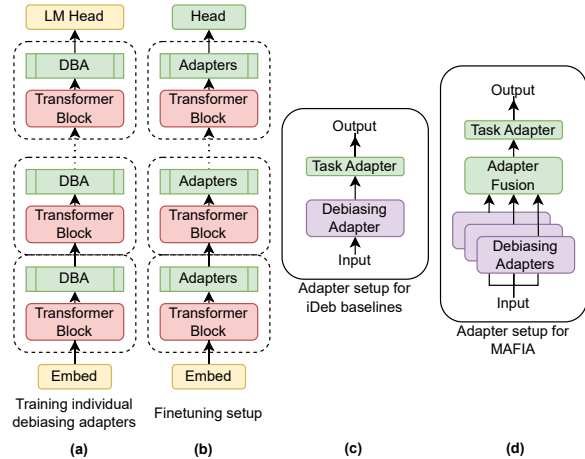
LM Head

DBA

Transformer Block

DBA

Transformer Block

DBA

Transformer Block

Embed

Training individual debiasing adapters

(a)

Head

Adapters

Transformer Block

Adapters

Transformer Block

Adapters

Transformer Block

Embed

Finetuning setup

(b)

Output

Task Adapter

Debiasing Adapter

Input

Adapter setup for iDeb baselines

(c)

Output

Task Adapter

Adapter Fusion

Debiasing Adapters

Input

Adapter setup for MAFIA

(d)